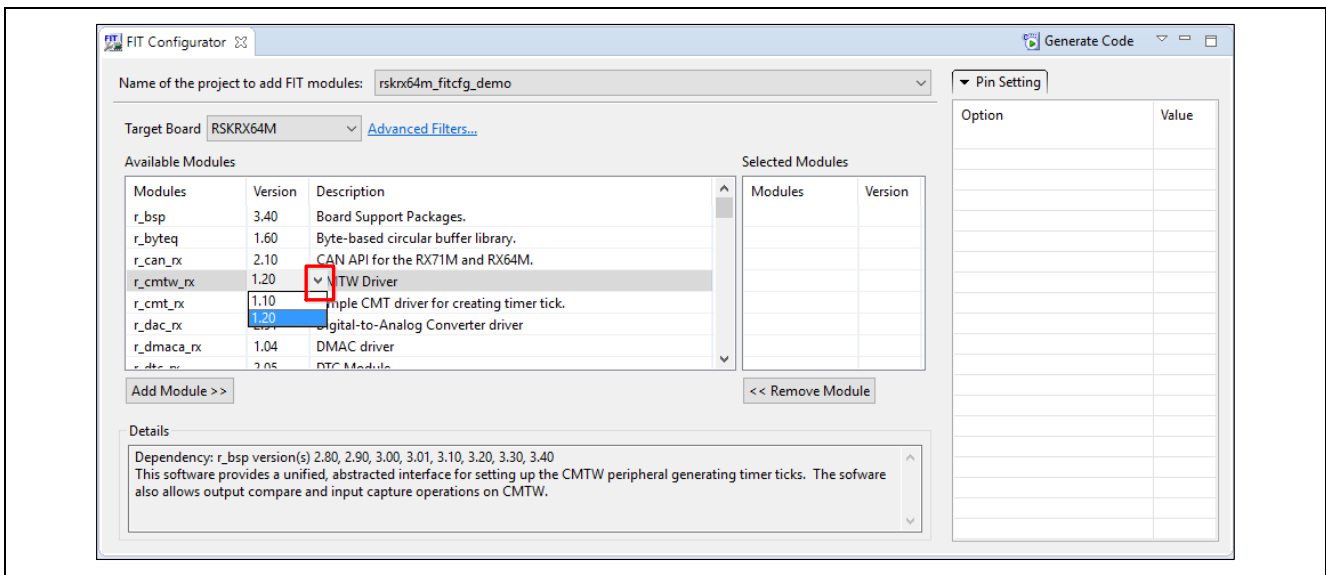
FIT Configurator

Generate Code

Name of the project to add FIT modules: rskrx64m_fitcfg_demo

Pin Setting

| Option | Value |
|---|---|

Target Board RSKRX64M

Advanced Filters...

Available Modules

| Modules | Version | Description |
|---|---|---|
| r_bsp | 3.40 | Board Support Packages. |
| r_byteq | 1.60 | Byte-based circular buffer library. |
| r_can_rx | 2.10 | CAN API for the RX71M and RX64M. |
| r_cmtw_rx | 1.20 | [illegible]TW Driver |
| r_cmt_rx | 1.10 | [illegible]mple CMT driver for creating timer tick. |
| r_dac_rx | 1.20 | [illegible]igital-to-Analog Converter driver |
| r_dmaca_rx | 1.04 | DMAC driver |
| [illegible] | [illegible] | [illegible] |

Selected Modules

| Modules | Version |
|---|---|

Add Module >>

<< Remove Module

Details

Dependency: r_bsp version(s) 2.80, 2.90, 3.00, 3.01, 3.10, 3.20, 3.30, 3.40
This software provides a unified, abstracted interface for setting up the CMTW peripheral generating timer ticks. The sofware also allows output compare and input capture operations on CMTW.